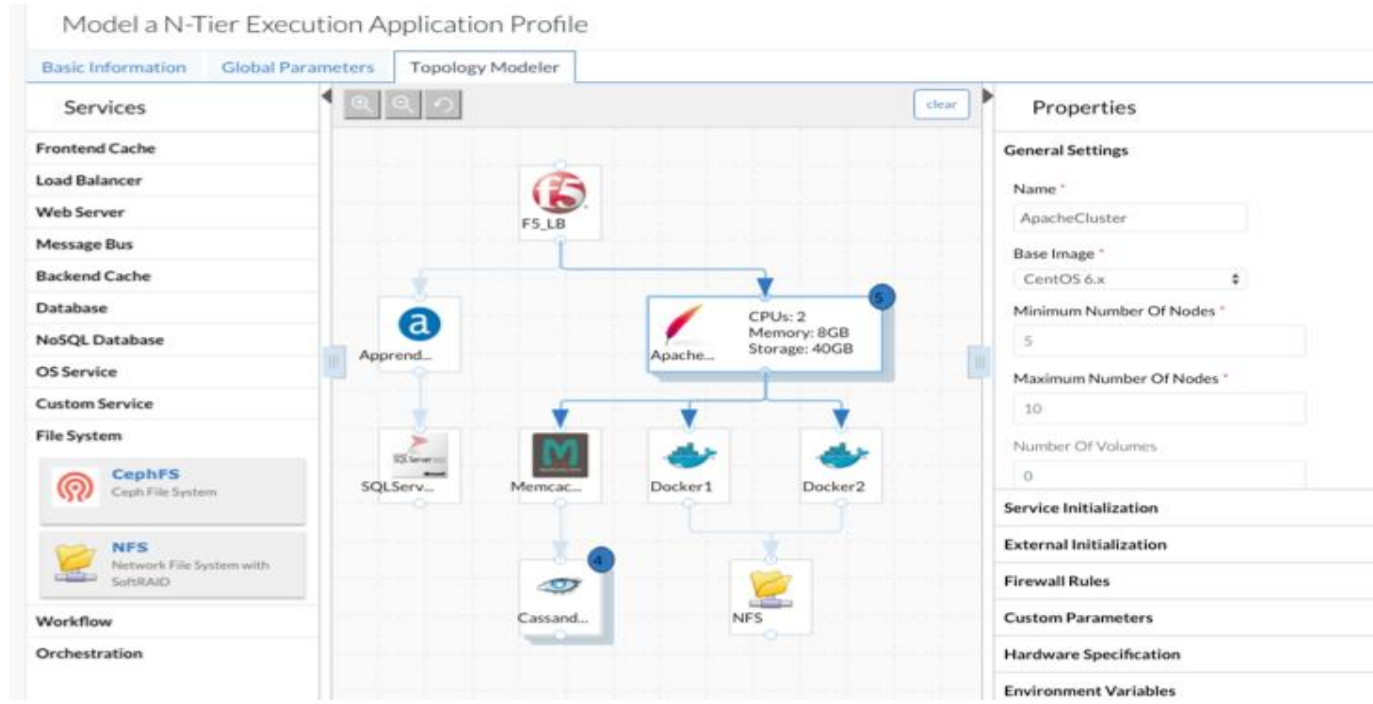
Model a N-Tier Execution Application Profile

Basic Information | Global Parameters | Topology Modeler

Services

Frontend Cache
Load Balancer
Web Server
Message Bus
Backend Cache
Database
NoSQL Database
OS Service
Custom Service
File System

CephFS
Ceph File System

NFS
Network File System with SoftRAID

Workflow
Orchestration

clear

F5_LB

Apprend...

5
CPUs: 2
Memory: 8GB
Storage: 40GB
Apache...

SQLServ...

Memcac...

Docker1

Docker2

4
Cassand...

NFS

Properties

General Settings

Name *
ApacheCluster

Base Image *
CentOS 6.x

Minimum Number Of Nodes *
5

Maximum Number Of Nodes *
10

Number Of Volumes
0

Service Initialization
External Initialization
Firewall Rules
Custom Parameters
Hardware Specification
Environment Variables